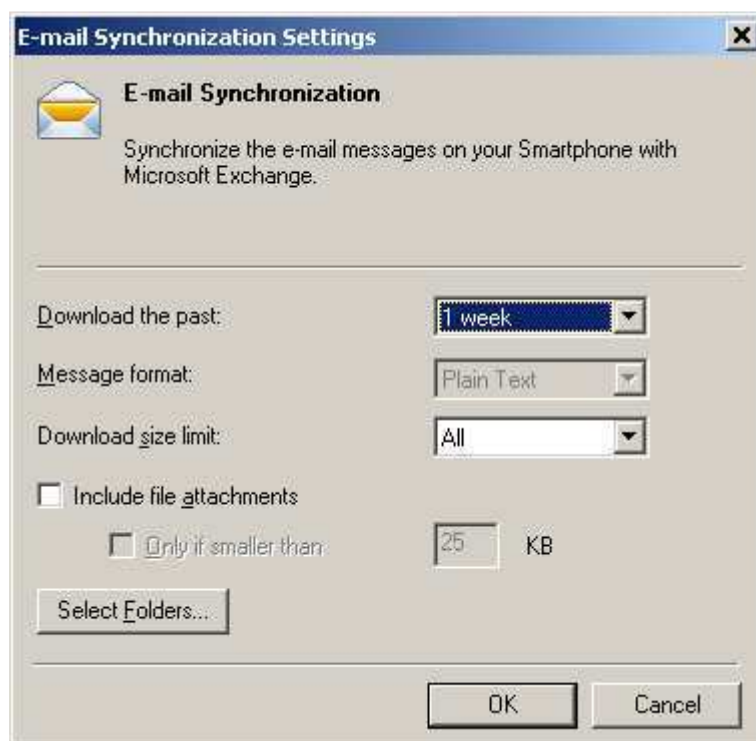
E-mail Synchronization Settings

X

E-mail Synchronization

Synchronize the e-mail messages on your Smartphone with Microsoft Exchange.

Download the past: 1 week

Message format: Plain Text

Download size limit: All

Include file attachments

Only if smaller than 25 KB

Select Folders...

OK

Cancel